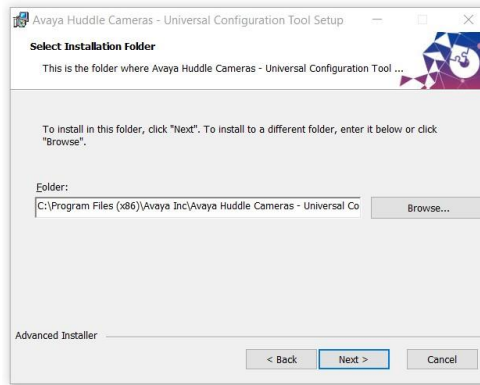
Avaya Huddle Cameras - Universal Configuration Tool Setup

Select Installation Folder

This is the folder where Avaya Huddle Cameras - Universal Configuration Tool ...

To install in this folder, click "Next". To install to a different folder, enter it below or click "Browse".

Folder:

C:\Program Files (x86)\Avaya Inc\Avaya Huddle Cameras - Universal Co

Browse...

Advanced Installer

< Back

Next >

Cancel